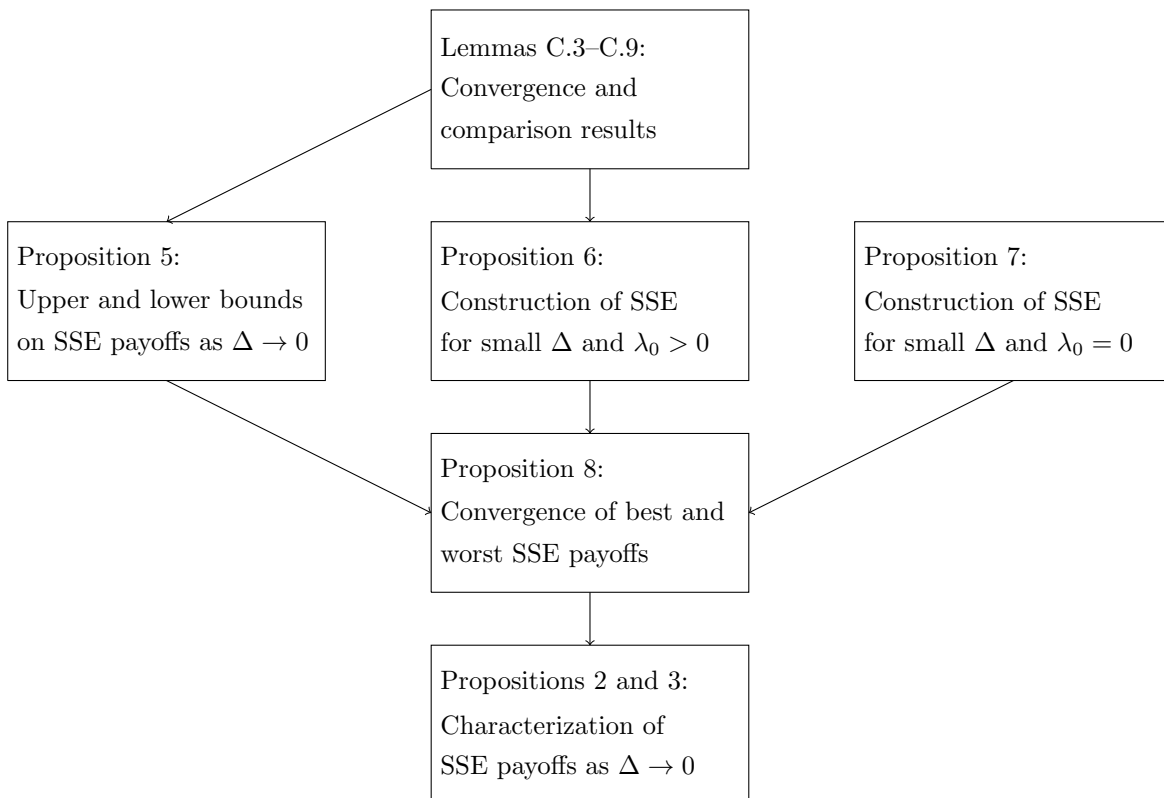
Lemmas C.3–C.9: Convergence and comparison results

Proposition 5: Upper and lower bounds on SSE payoffs as $\Delta \to 0$

Proposition 6: Construction of SSE for small $\Delta$ and $\lambda_0 > 0$

Proposition 7: Construction of SSE for small $\Delta$ and $\lambda_0 = 0$

Proposition 8: Convergence of best and worst SSE payoffs

Propositions 2 and 3: Characterization of SSE payoffs as $\Delta \to 0$